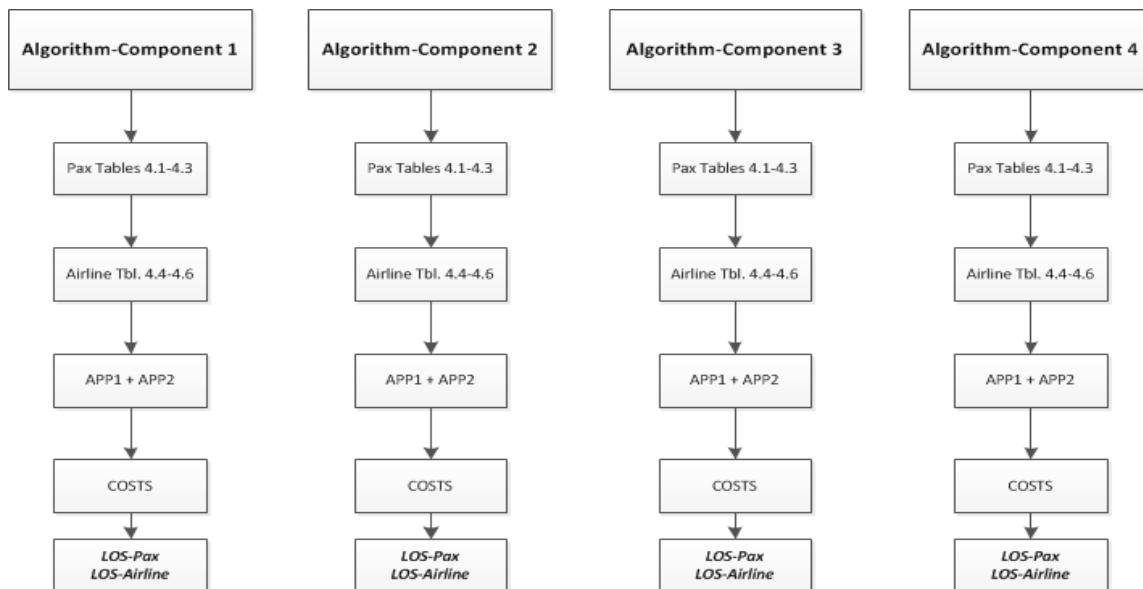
Algorithm-Component 1

Pax Tables 4.1-4.3

Airline Tbl. 4.4-4.6

APP1 + APP2

COSTS

LOS-Pax
LOS-Airline

Algorithm-Component 2

Pax Tables 4.1-4.3

Airline Tbl. 4.4-4.6

APP1 + APP2

COSTS

LOS-Pax
LOS-Airline

Algorithm-Component 3

Pax Tables 4.1-4.3

Airline Tbl. 4.4-4.6

APP1 + APP2

COSTS

LOS-Pax
LOS-Airline

Algorithm-Component 4

Pax Tables 4.1-4.3

Airline Tbl. 4.4-4.6

APP1 + APP2

COSTS

LOS-Pax
LOS-Airline